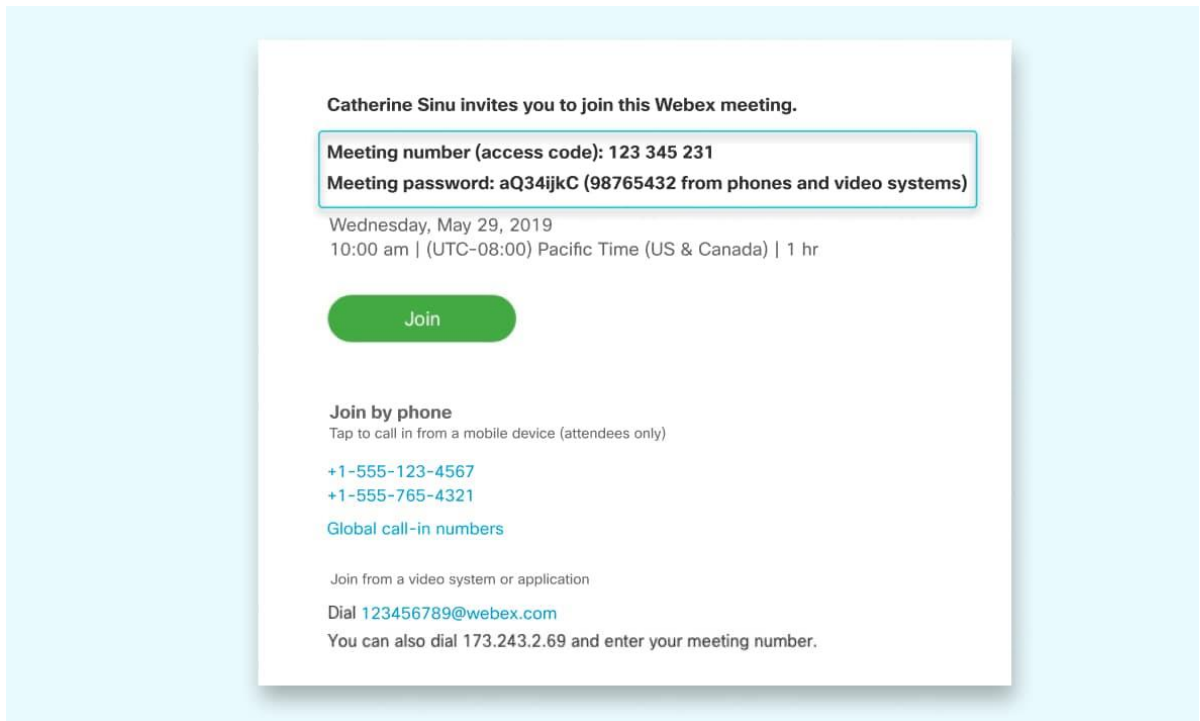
Catherine Sinu invites you to join this Webex meeting.

Meeting number (access code): 123 345 231

Meeting password: aQ34ijkC (98765432 from phones and video systems)

Wednesday, May 29, 2019
10:00 am | (UTC-08:00) Pacific Time (US & Canada) | 1 hr

Join

Join by phone
Tap to call in from a mobile device (attendees only)

+1-555-123-4567
+1-555-765-4321

Global call-in numbers

Join from a video system or application

Dial 123456789@webex.com
You can also dial 173.243.2.69 and enter your meeting number.